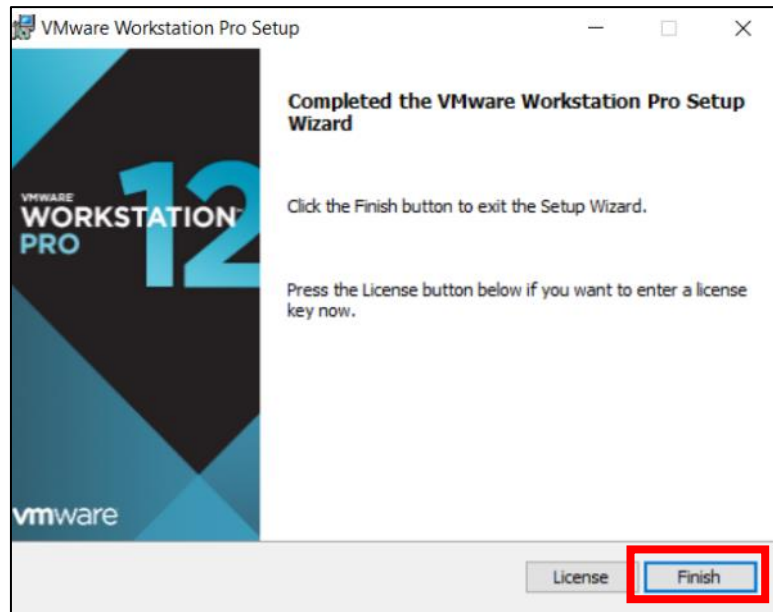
VMware Workstation Pro Setup

VMWARE
WORKSTATION
PRO
12

vmware

Completed the VMware Workstation Pro Setup Wizard

Click the Finish button to exit the Setup Wizard.

Press the License button below if you want to enter a license key now.

License
Finish